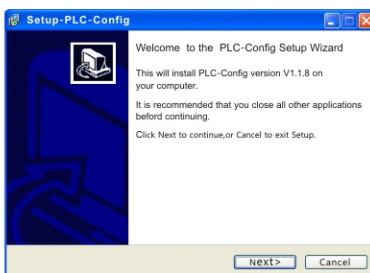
Setup-PLC-Config

Welcome to the PLC-Config Setup Wizard

This will install PLC-Config version V1.1.8 on your computer.

It is recommended that you close all other applications beford continuing.

Click Next to continue,or Cancel to exit Setup.

Next>
Cancel